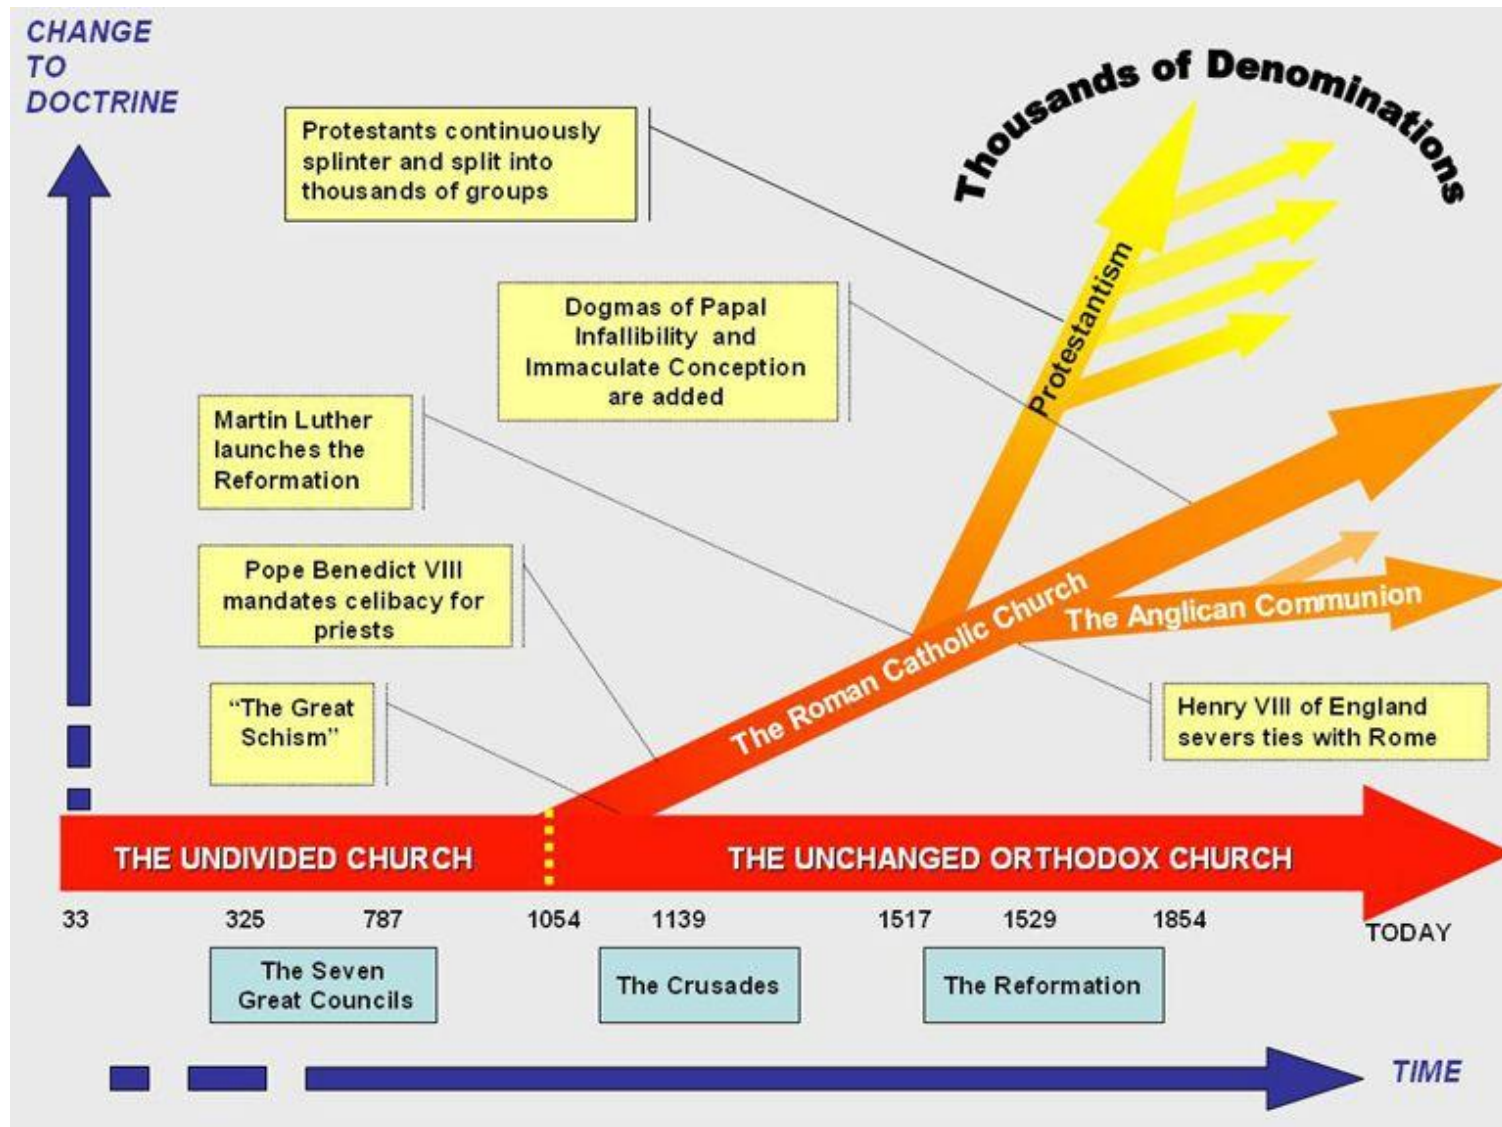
CHANGE TO DOCTRINE

Thousands of Denominations

Protestants continuously splinter and split into thousands of groups

Dogmas of Papal Infallibility and Immaculate Conception are added

Martin Luther launches the Reformation

Pope Benedict VIII mandates celibacy for priests

"The Great Schism"

Protestantism

The Roman Catholic Church

The Anglican Communion

Henry VIII of England severs ties with Rome

THE UNDIVIDED CHURCH

THE UNCHANGED ORTHODOX CHURCH

33 325 787 1054 1139 1517 1529 1854 TODAY

The Seven Great Councils

The Crusades

The Reformation

TIME